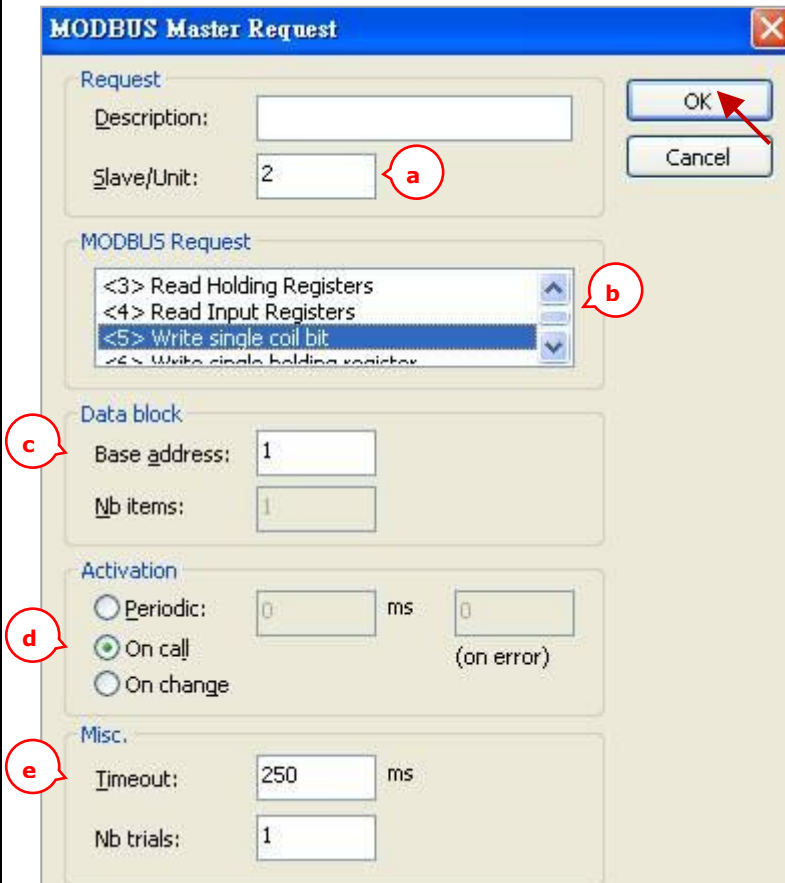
MODBUS Master Request

Request

Description:

Slave/Unit: 2

a

OK

Cancel

MODBUS Request

<3> Read Holding Registers
<4> Read Input Registers
<5> Write single coil bit
<6> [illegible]

b

Data block

c

Base address: 1

Nb items: 1

Activation

Periodic: 0 ms 0

d

On call

(on error)

On change

Misc.

e

Timeout: 250 ms

Nb trials: 1